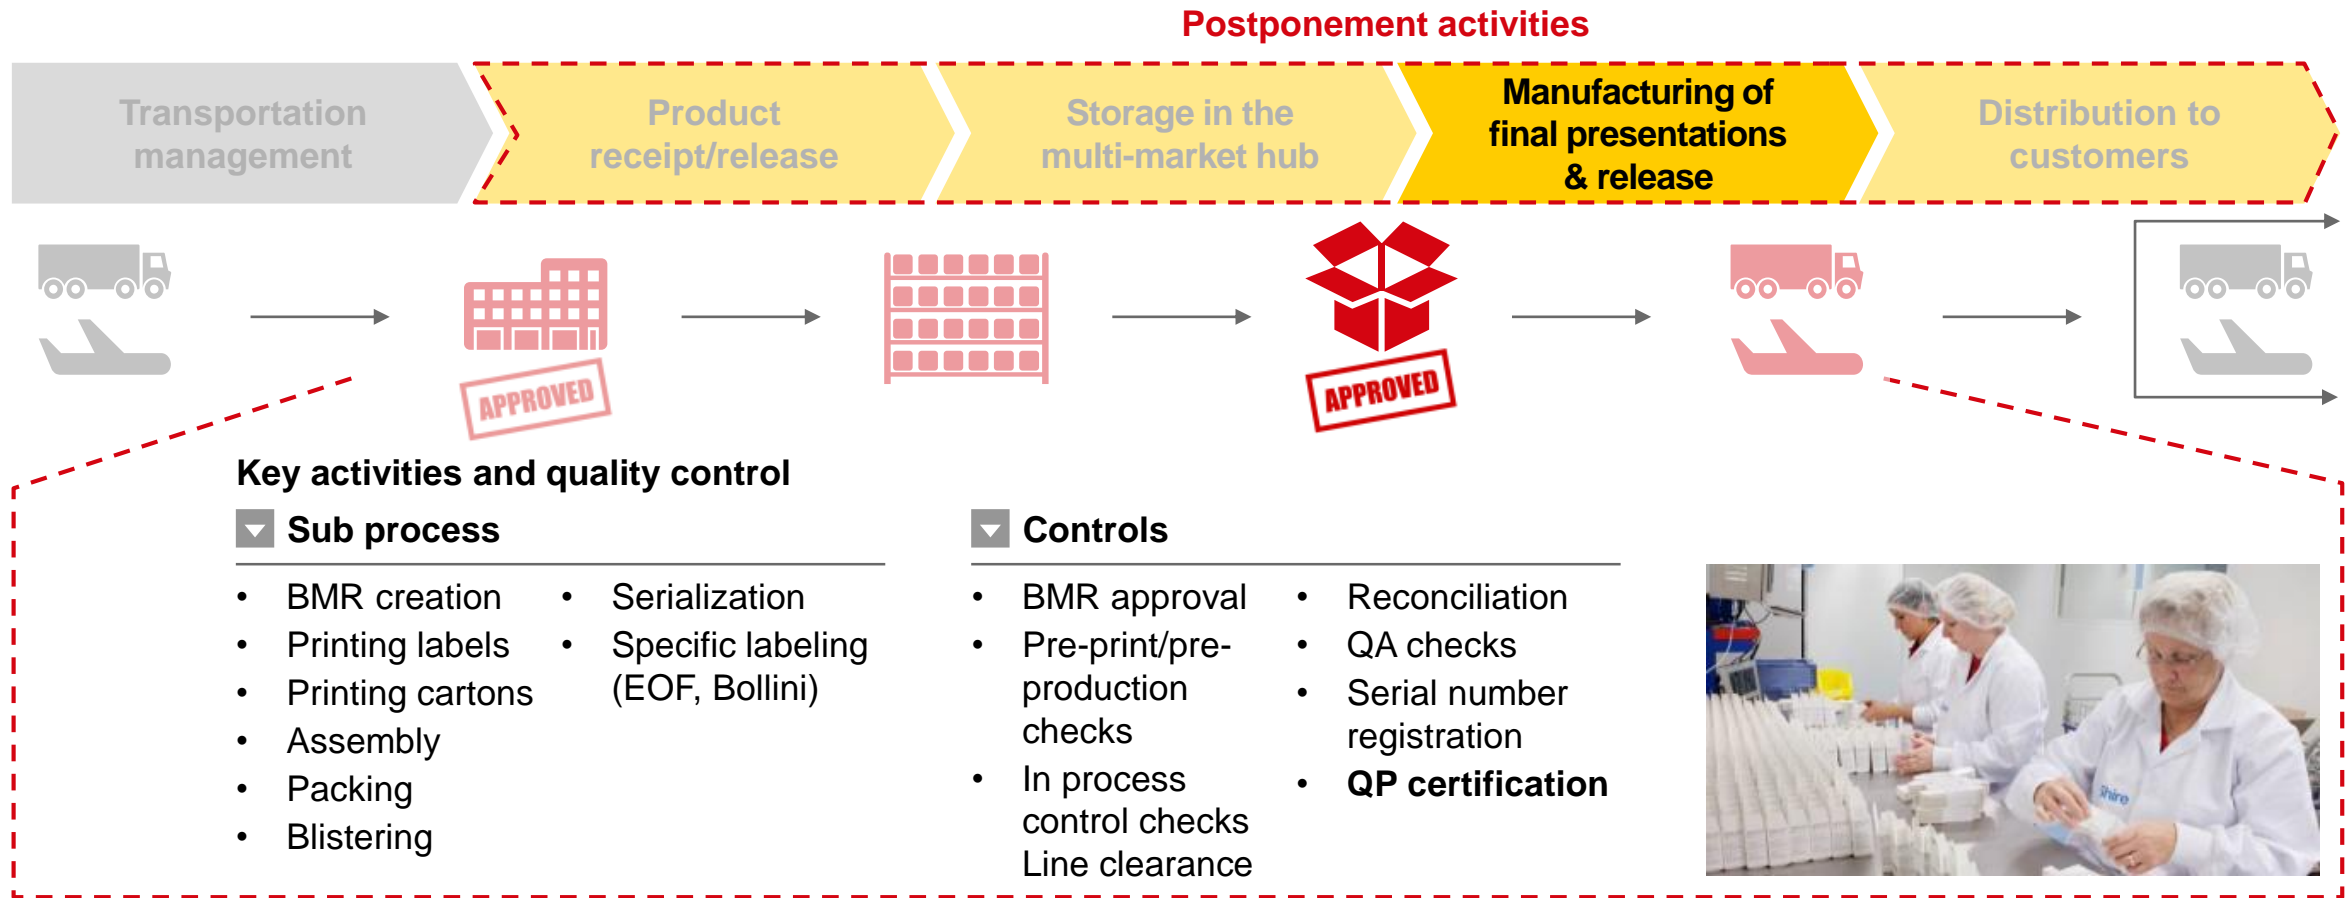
Postponement activities

Transportation management

Product receipt/release

Storage in the multi-market hub

Manufacturing of final presentations & release

Distribution to customers

APPROVED

APPROVED

Key activities and quality control

Sub process

- BMR creation
- Printing labels
- Printing cartons
- Assembly
- Packing
- Blistering

- Serialization
- Specific labeling (EOF, Bollini)

Controls

- BMR approval
- Pre-print/pre-production checks
- In process control checks Line clearance

- Reconciliation
- QA checks
- Serial number registration
- **QP certification**

Shire